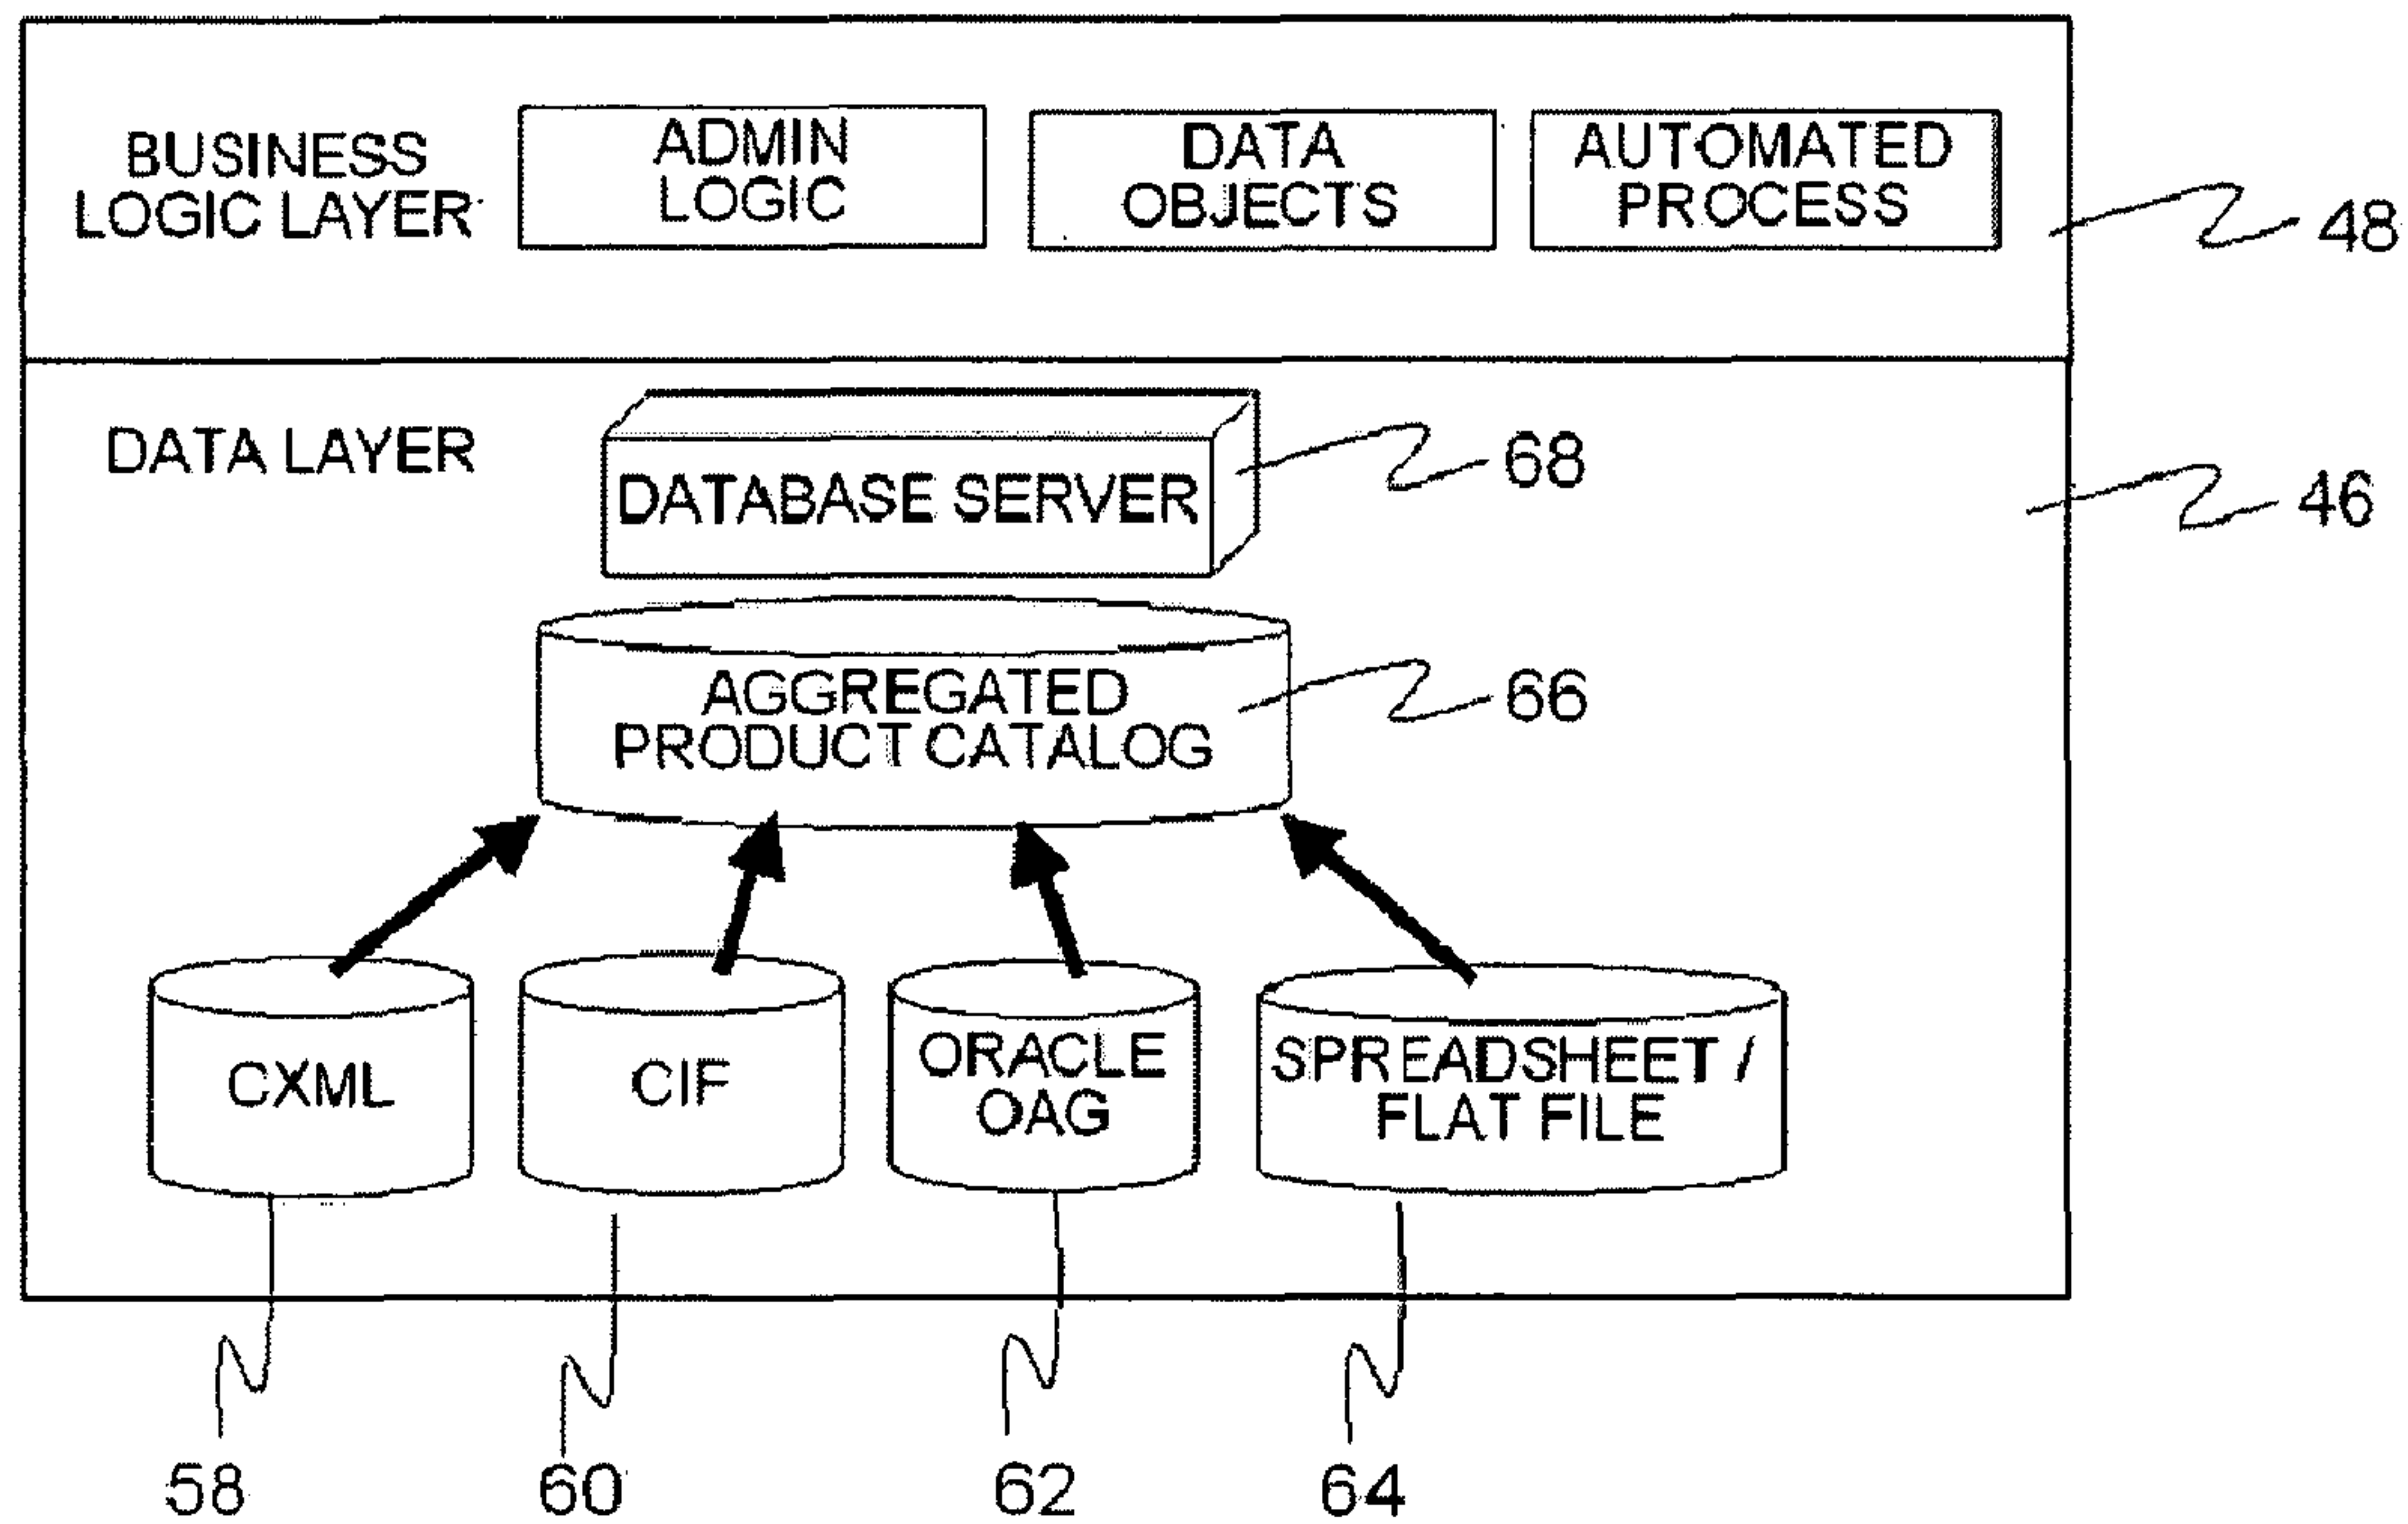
BUSINESS LOGIC LAYER

ADMIN LOGIC

DATA OBJECTS

AUTOMATED PROCESS

48

DATA LAYER

DATABASE SERVER

68

46

AGGREGATED PRODUCT CATALOG

66

CXML

CIF

ORACLE OAG

SPREADSHEET / FLAT FILE

58

60

62

64